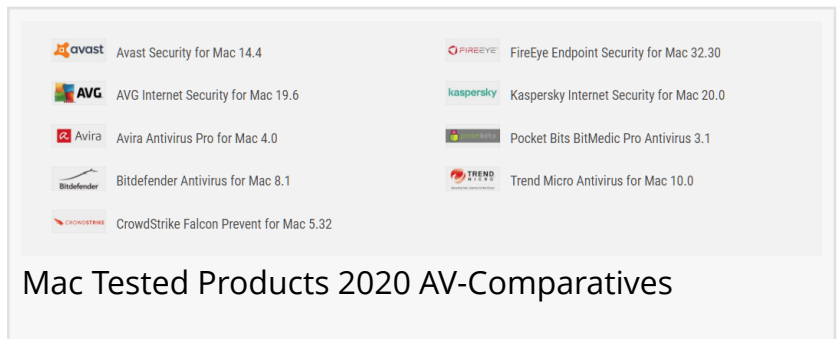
avast Avast Security for Mac 14.4

AVG AVG Internet Security for Mac 19.6

Avira Avira Antivirus Pro for Mac 4.0

Bitdefender Bitdefender Antivirus for Mac 8.1

CROWDSTRIKE CrowdStrike Falcon Prevent for Mac 5.32

FIREEYE FireEye Endpoint Security for Mac 32.30

kaspersky Kaspersky Internet Security for Mac 20.0

pocketbits Pocket Bits BitMedic Pro Antivirus 3.1

TREND MICRO Trend Micro Antivirus for Mac 10.0

Mac Tested Products 2020 AV-Comparatives